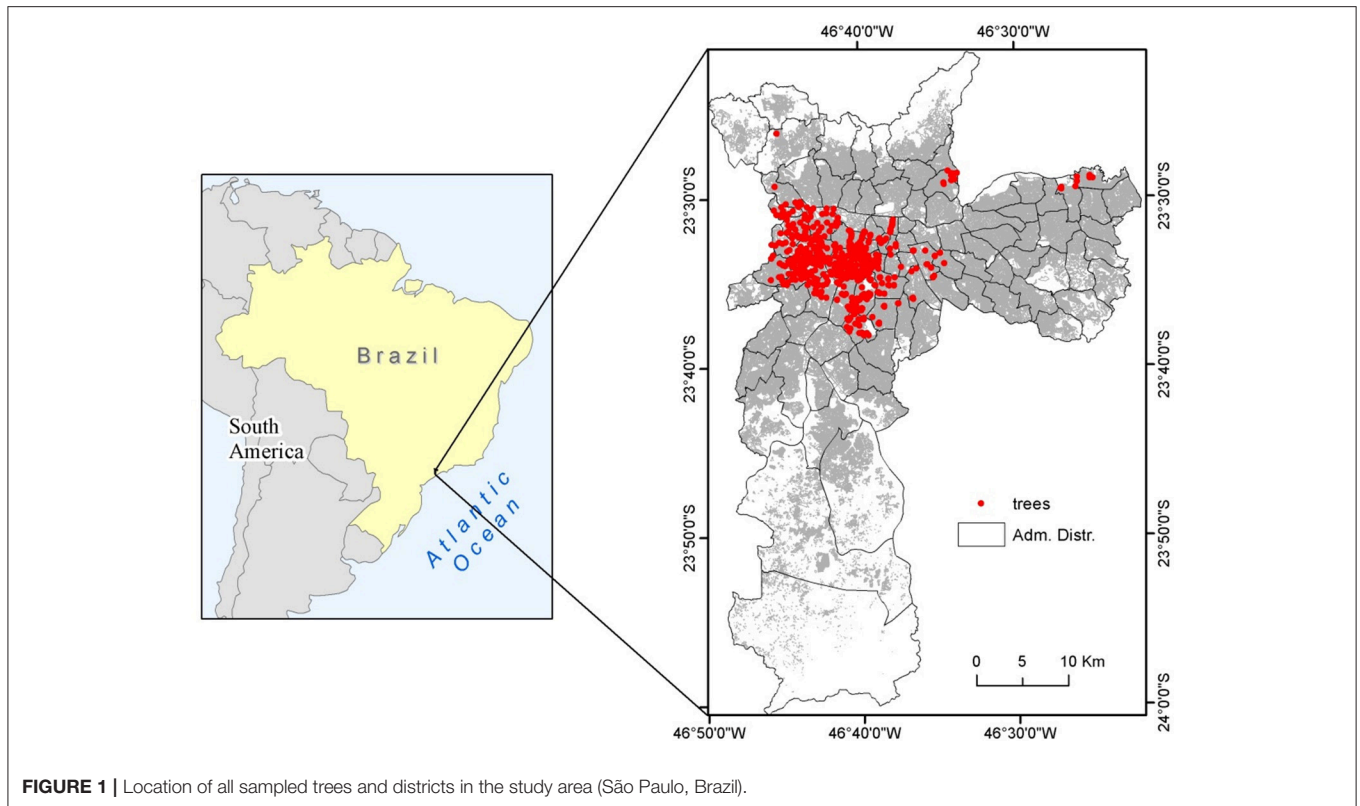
46°40'0"W 46°30'0"W

23°30'0"S 23°30'0"S

23°40'0"S 23°40'0"S

23°50'0"S 23°50'0"S

24°0'0"S

Brazil

South America

Atlantic Ocean

trees

Adm. Distr.

0 5 10 Km

46°50'0"W 46°40'0"W 46°30'0"W

**FIGURE 1 |** Location of all sampled trees and districts in the study area (São Paulo, Brazil).